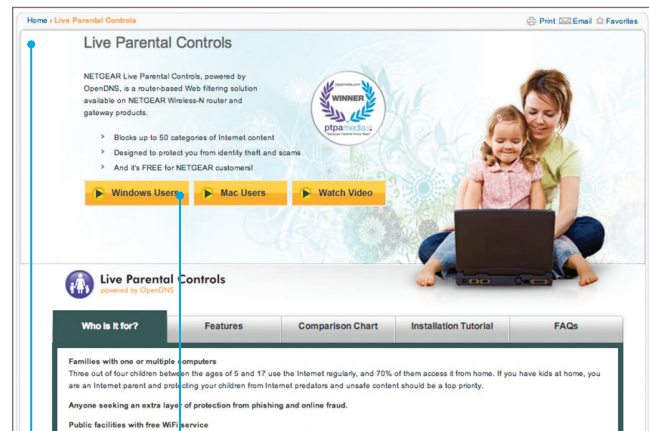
Home › Live Parental Controls

Print Email Favorites

Live Parental Controls

NETGEAR Live Parental Controls, powered by OpenDNS, is a router-based Web filtering solution available on NETGEAR Wireless-N router and gateway products.

› Blocks up to 50 categories of Internet content

› Designed to protect you from identity theft and scams

› And it's FREE for NETGEAR customers!

WINNER
ptpamedia

Windows Users Mac Users Watch Video

Live Parental Controls
powered by OpenDNS

| Who is it for? | Features | Comparison Chart | Installation Tutorial | FAQs |
|---|---|---|---|---|

Families with one or multiple computers
Three out of four children between the ages of 5 and 17 use the Internet regularly, and 70% of them access it from home. If you have kids at home, you are an Internet parent and protecting your children from Internet predators and unsafe content should be a top priority.

Anyone seeking an extra layer of protection from phishing and online fraud.

Public facilities with free WiFi service